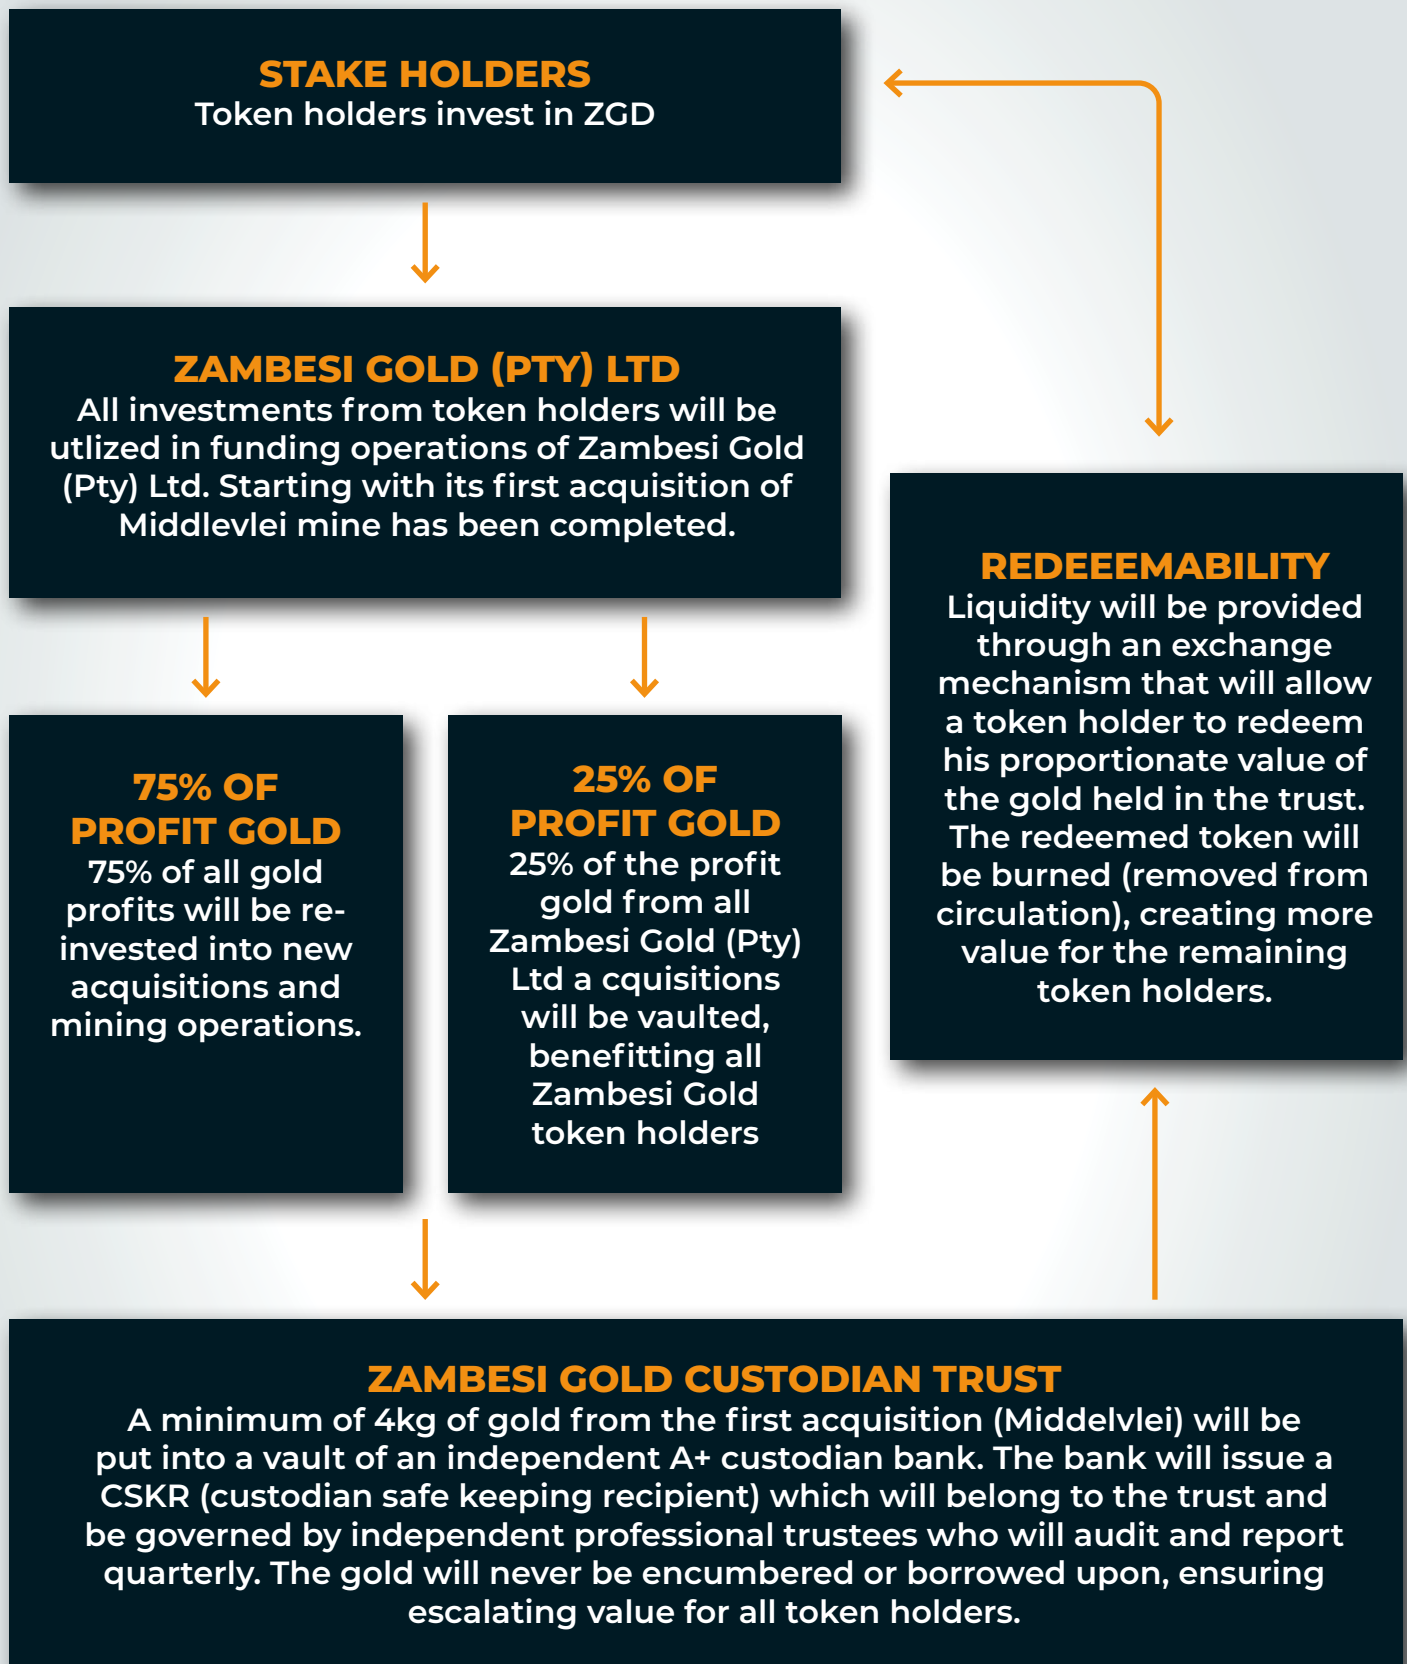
STAKE HOLDERS
Token holders invest in ZGD

ZAMBESI GOLD (PTY) LTD
All investments from token holders will be utlized in funding operations of Zambesi Gold (Pty) Ltd. Starting with its first acquisition of Middlevlei mine has been completed.

75% OF PROFIT GOLD
75% of all gold profits will be re-invested into new acquisitions and mining operations.

25% OF PROFIT GOLD
25% of the profit gold from all Zambesi Gold (Pty) Ltd a cquisitions will be vaulted, benefitting all Zambesi Gold token holders

REDEEEMABILITY
Liquidity will be provided through an exchange mechanism that will allow a token holder to redeem his proportionate value of the gold held in the trust. The redeemed token will be burned (removed from circulation), creating more value for the remaining token holders.

ZAMBESI GOLD CUSTODIAN TRUST
A minimum of 4kg of gold from the first acquisition (Middelvlei) will be put into a vault of an independent A+ custodian bank. The bank will issue a CSKR (custodian safe keeping recipient) which will belong to the trust and be governed by independent professional trustees who will audit and report quarterly. The gold will never be encumbered or borrowed upon, ensuring escalating value for all token holders.